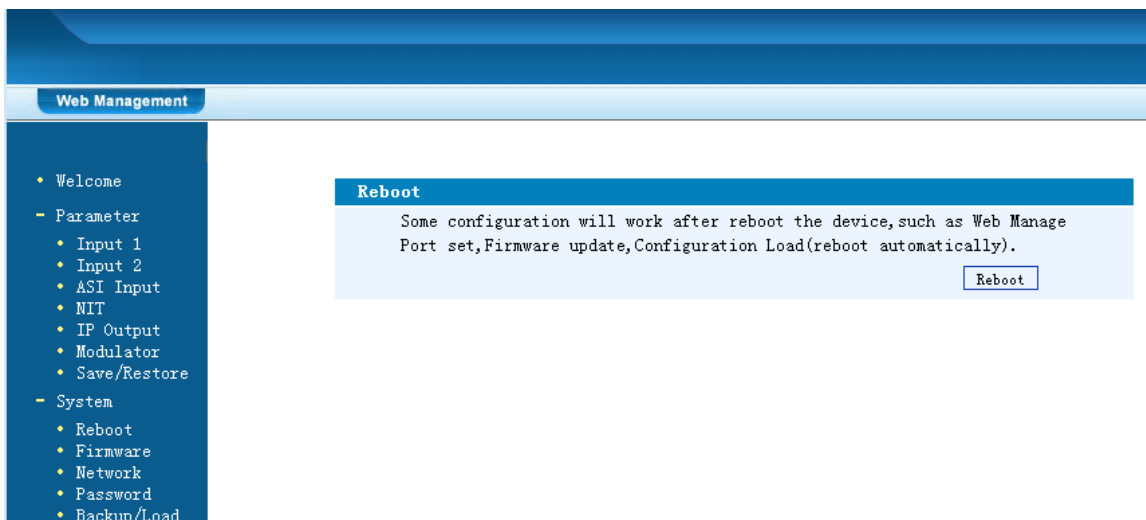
Web Management

• Welcome
- Parameter
• Input 1
• Input 2
• ASI Input
• NIT
• IP Output
• Modulator
• Save/Restore
- System
• Reboot
• Firmware
• Network
• Password
• Backup/Load

Reboot

Some configuration will work after reboot the device,such as Web Manage Port set,Firmware update,Configuration Load(reboot automatically).

Reboot